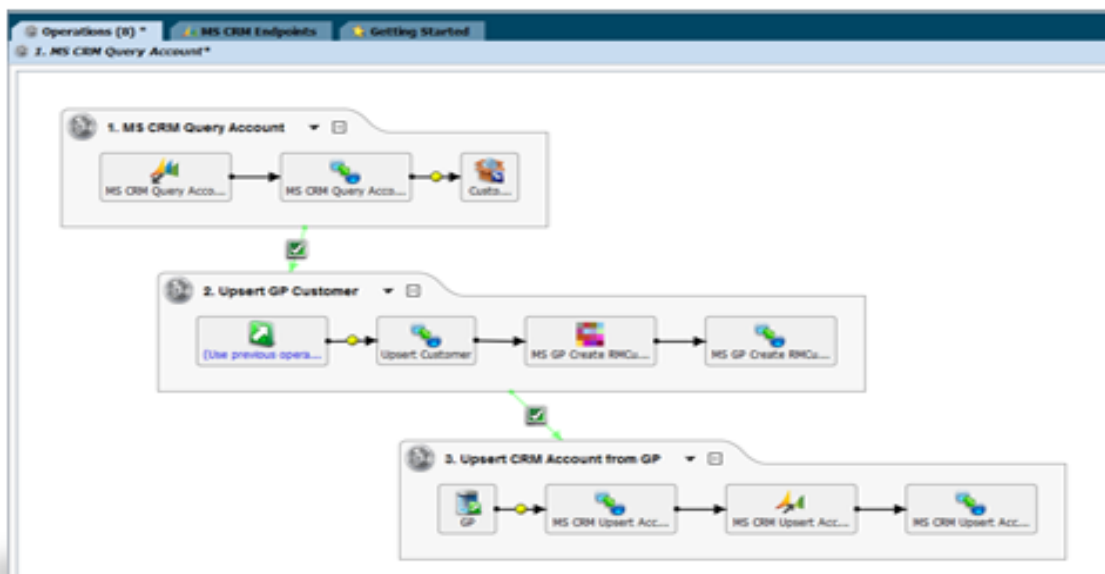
Operations (8) * | MS CRM Endpoints | Getting Started

1. MS CRM Query Account*

1. MS CRM Query Account

MS CRM Query Acco... → MS CRM Query Acco... → Custo...

2. Upsert GP Customer

(Use previous opera... → Upsert Customer → MS GP Create RMCu... → MS GP Create RMCu...

3. Upsert CRM Account from GP

GP → MS CRM Upsert Acc... → MS CRM Upsert Acc... → MS CRM Upsert Acc...